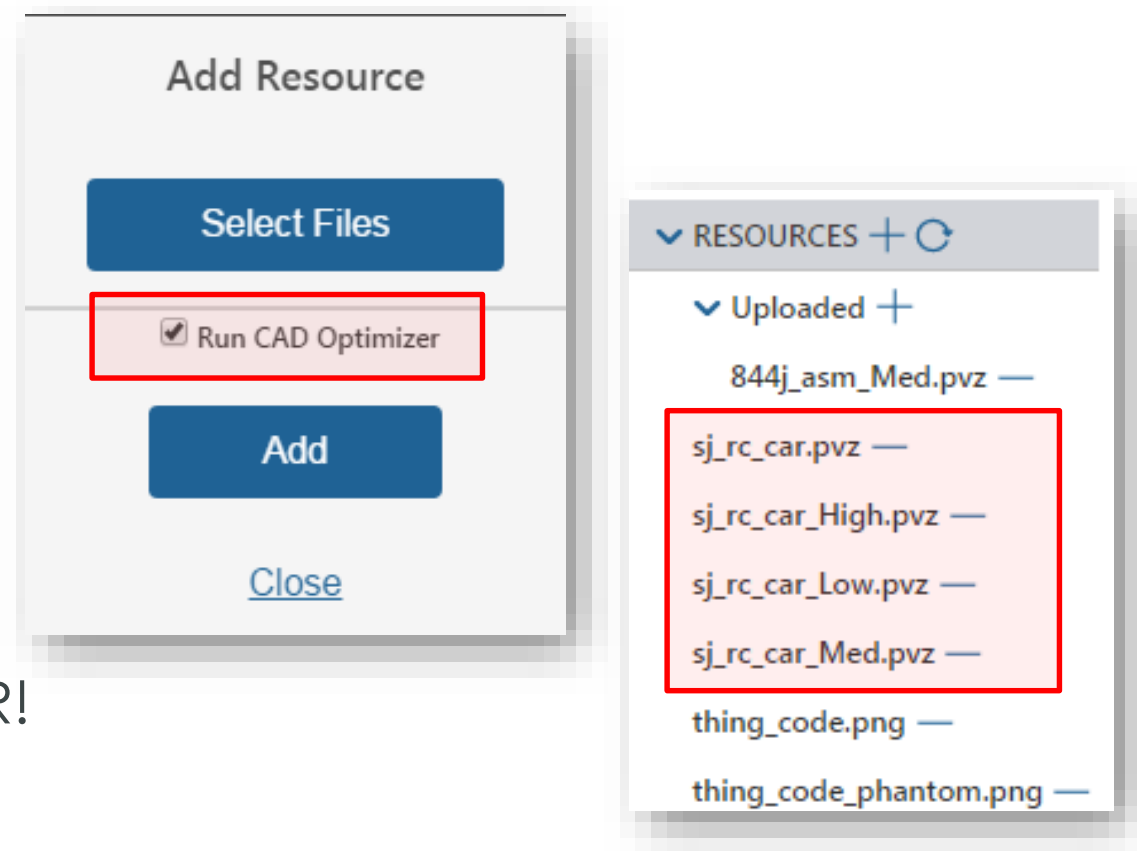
Add Resource

Select Files

Run CAD Optimizer

Add

Close

R!

RESOURCES + 

Uploaded +

844j_asm_Med.pvz —

sj_rc_car.pvz —

sj_rc_car_High.pvz —

sj_rc_car_Low.pvz —

sj_rc_car_Med.pvz —

thing_code.png —

thing_code_phantom.png —